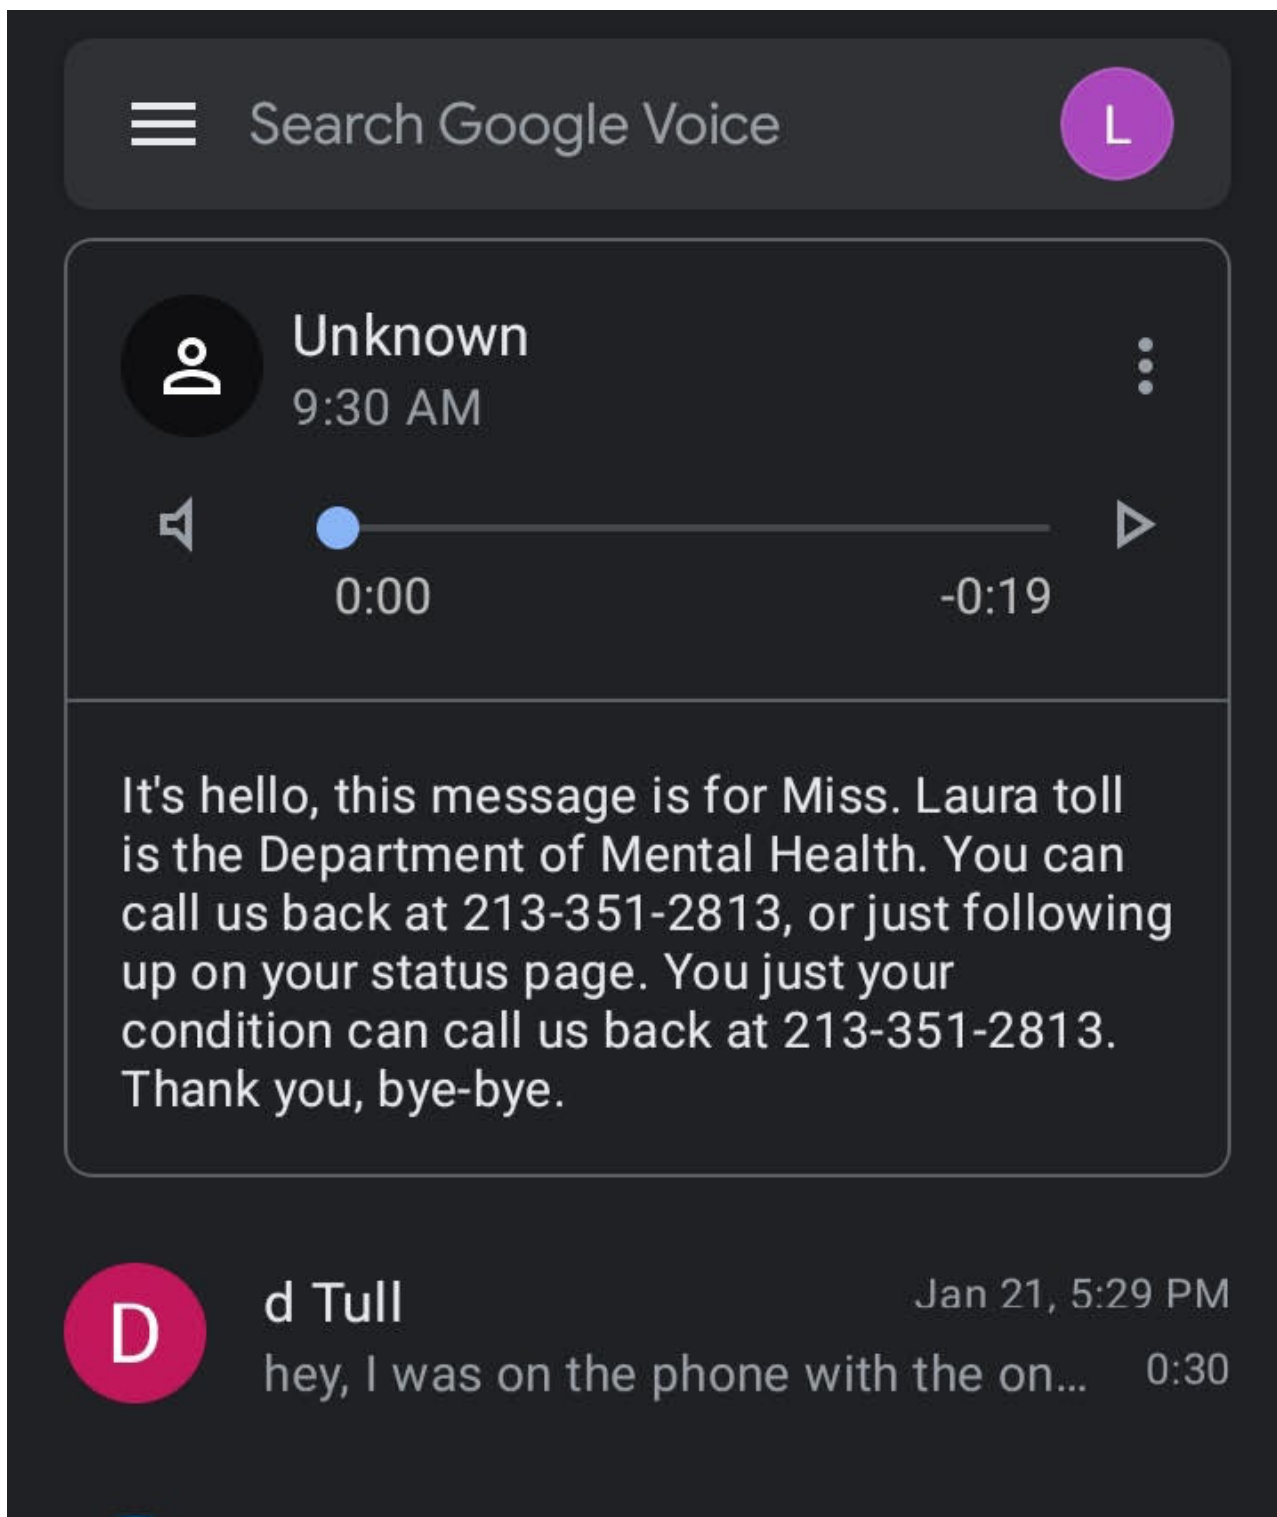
Search Google Voice

L

Unknown
9:30 AM

0:00
-0:19

It's hello, this message is for Miss. Laura toll is the Department of Mental Health. You can call us back at 213-351-2813, or just following up on your status page. You just your condition can call us back at 213-351-2813. Thank you, bye-bye.

D
d Tull
Jan 21, 5:29 PM
hey, I was on the phone with the on...
0:30